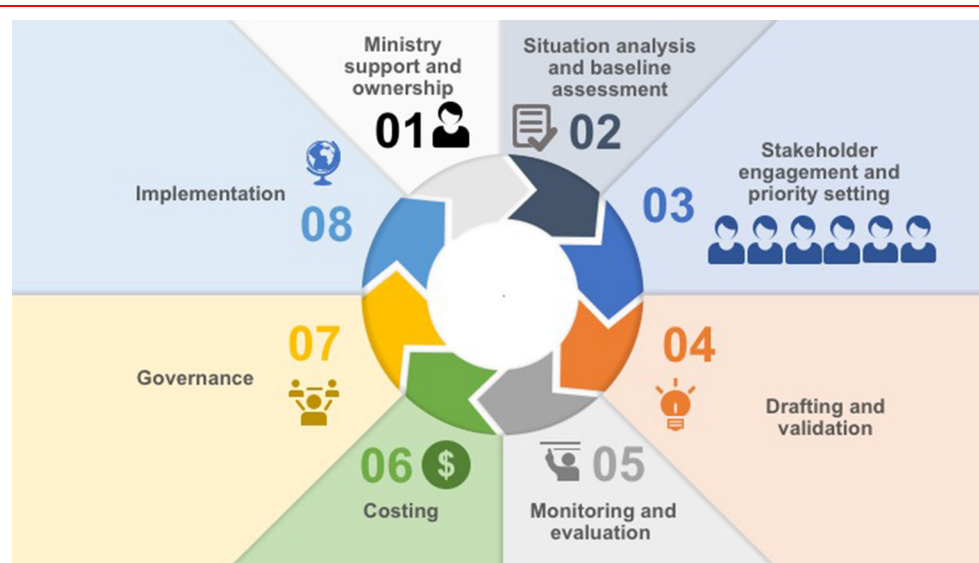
Ministry support and ownership
01

Situation analysis and baseline assessment
02

Stakeholder engagement and priority setting
03

04
Drafting and validation

05
Monitoring and evaluation

06 $
Costing

07
Governance

Implementation
08